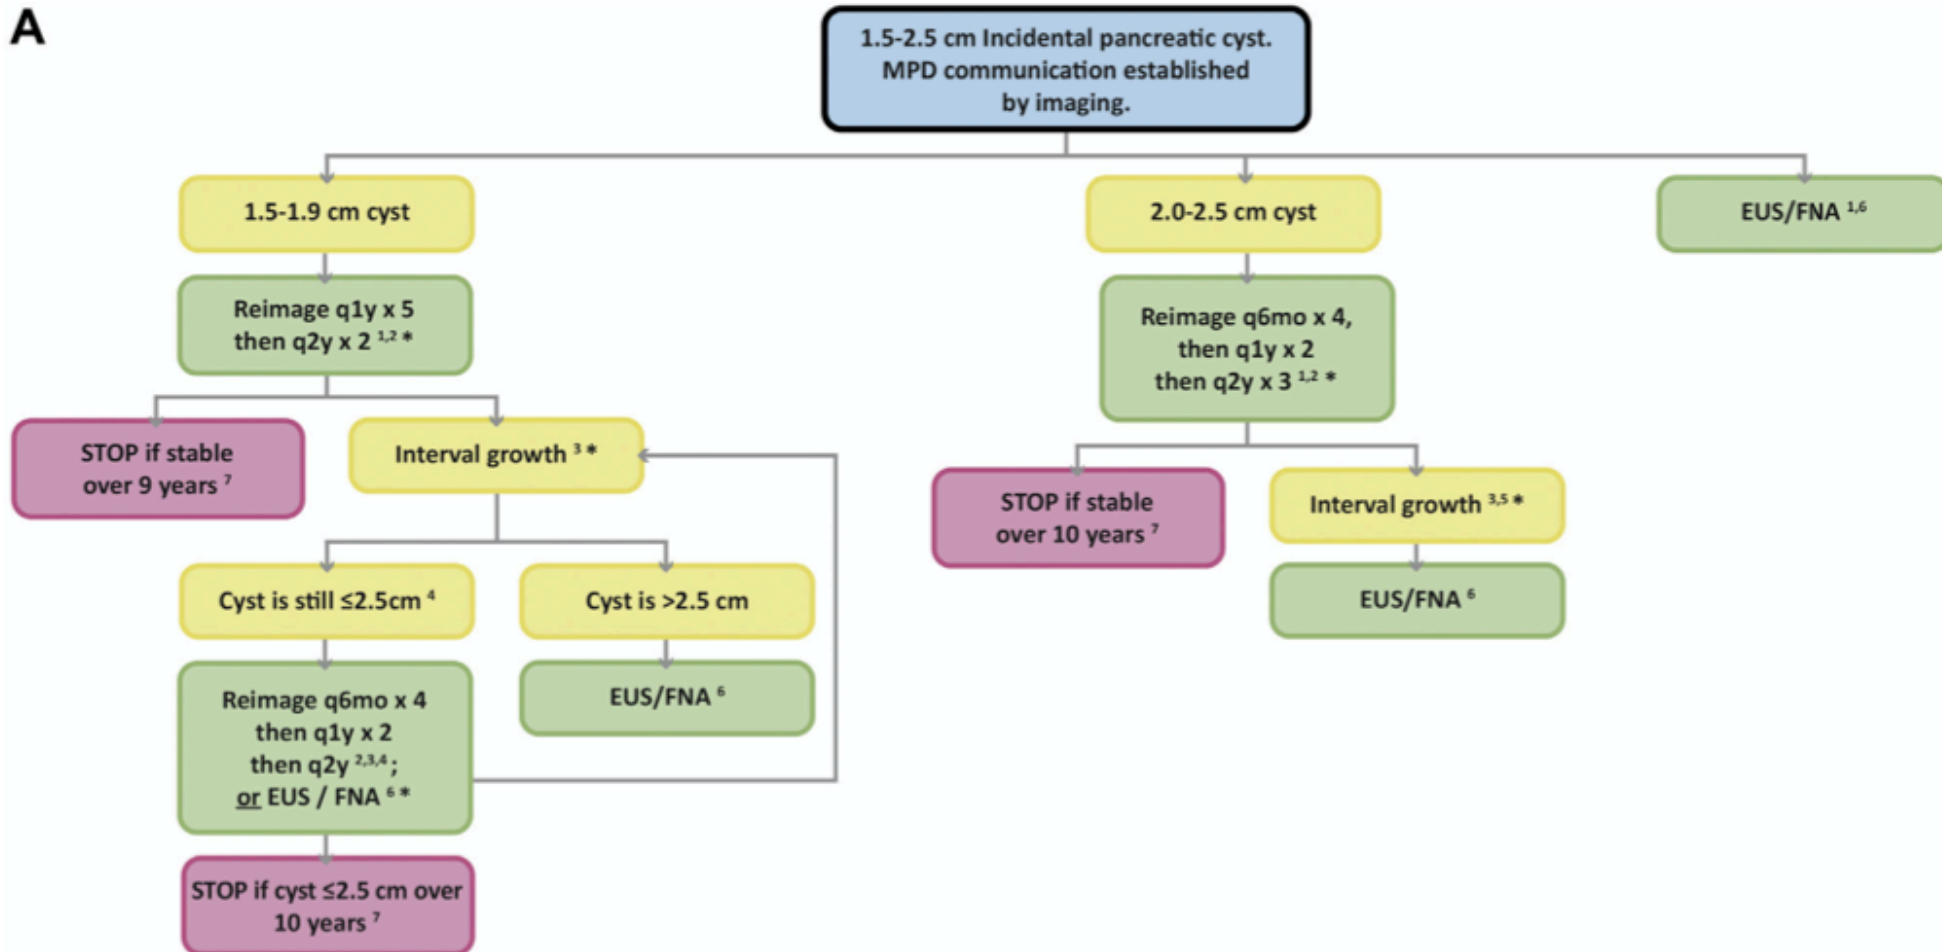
A

1.5-2.5 cm Incidental pancreatic cyst. MPD communication established by imaging.

1.5-1.9 cm cyst

Reimage q1y x 5 then q2y x 2 $^{1,2}$ *

STOP if stable over 9 years $^{7}$

Interval growth $^{3}$ *

Cyst is still ≤2.5cm $^{4}$

Cyst is >2.5 cm

Reimage q6mo x 4 then q1y x 2 then q2y $^{2,3,4}$; or EUS / FNA $^{6}$ *

EUS/FNA $^{6}$

STOP if cyst ≤2.5 cm over 10 years $^{7}$

2.0-2.5 cm cyst

Reimage q6mo x 4, then q1y x 2 then q2y x 3 $^{1,2}$ *

STOP if stable over 10 years $^{7}$

Interval growth $^{3,5}$ *

EUS/FNA $^{6}$

EUS/FNA $^{1,6}$